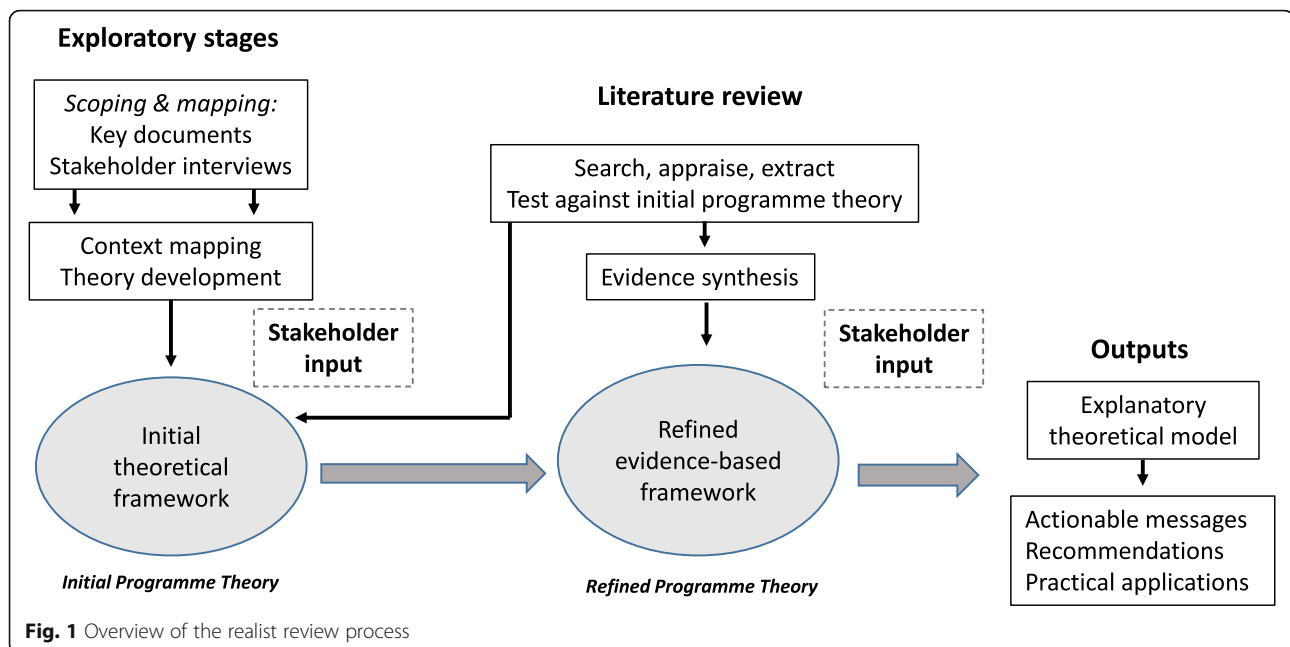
Exploratory stages

Scoping & mapping:
Key documents
Stakeholder interviews

Context mapping
Theory development

Stakeholder input

Initial theoretical framework

Initial Programme Theory

Literature review

Search, appraise, extract
Test against initial programme theory

Evidence synthesis

Stakeholder input

Refined evidence-based framework

Refined Programme Theory

Outputs

Explanatory theoretical model

Actionable messages
Recommendations
Practical applications

Fig. 1 Overview of the realist review process